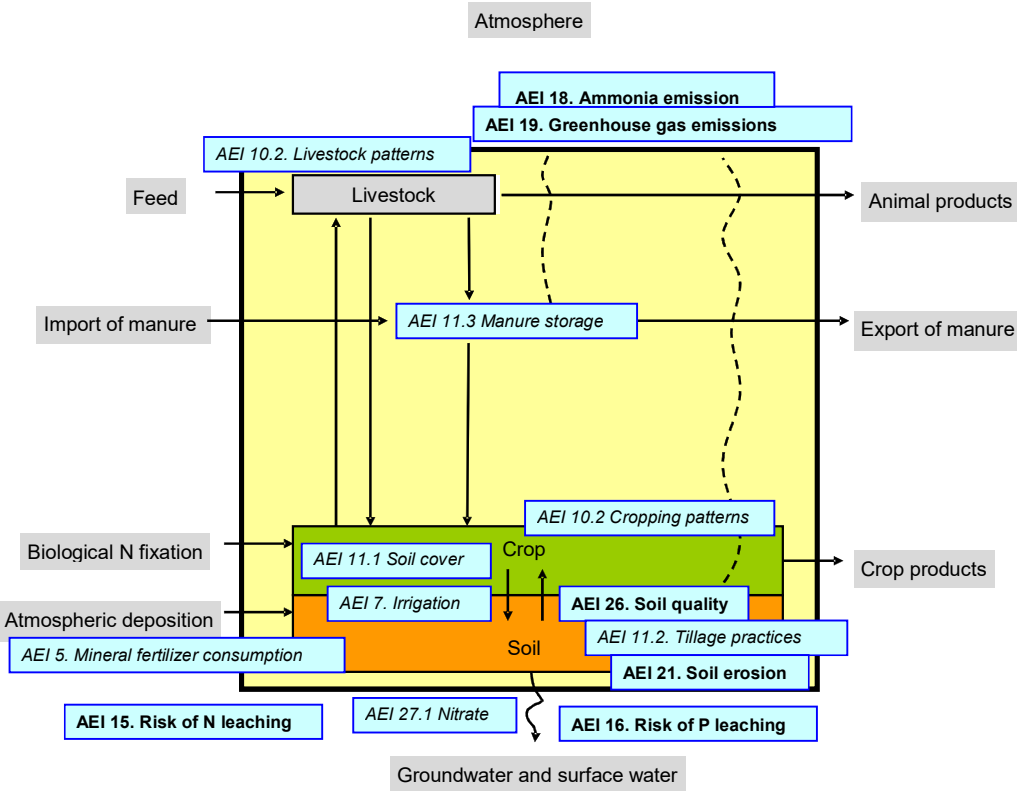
Atmosphere

AEI 18. Ammonia emission

AEI 19. Greenhouse gas emissions

AEI 10.2. Livestock patterns

Feed

Livestock

Animal products

Import of manure

AEI 11.3 Manure storage

Export of manure

AEI 10.2 Cropping patterns

Biological N fixation

AEI 11.1 Soil cover

Crop

Crop products

Atmospheric deposition

AEI 7. Irrigation

AEI 26. Soil quality

AEI 11.2. Tillage practices

AEI 5. Mineral fertilizer consumption

Soil

AEI 21. Soil erosion

AEI 15. Risk of N leaching

AEI 27.1 Nitrate

AEI 16. Risk of P leaching

Groundwater and surface water